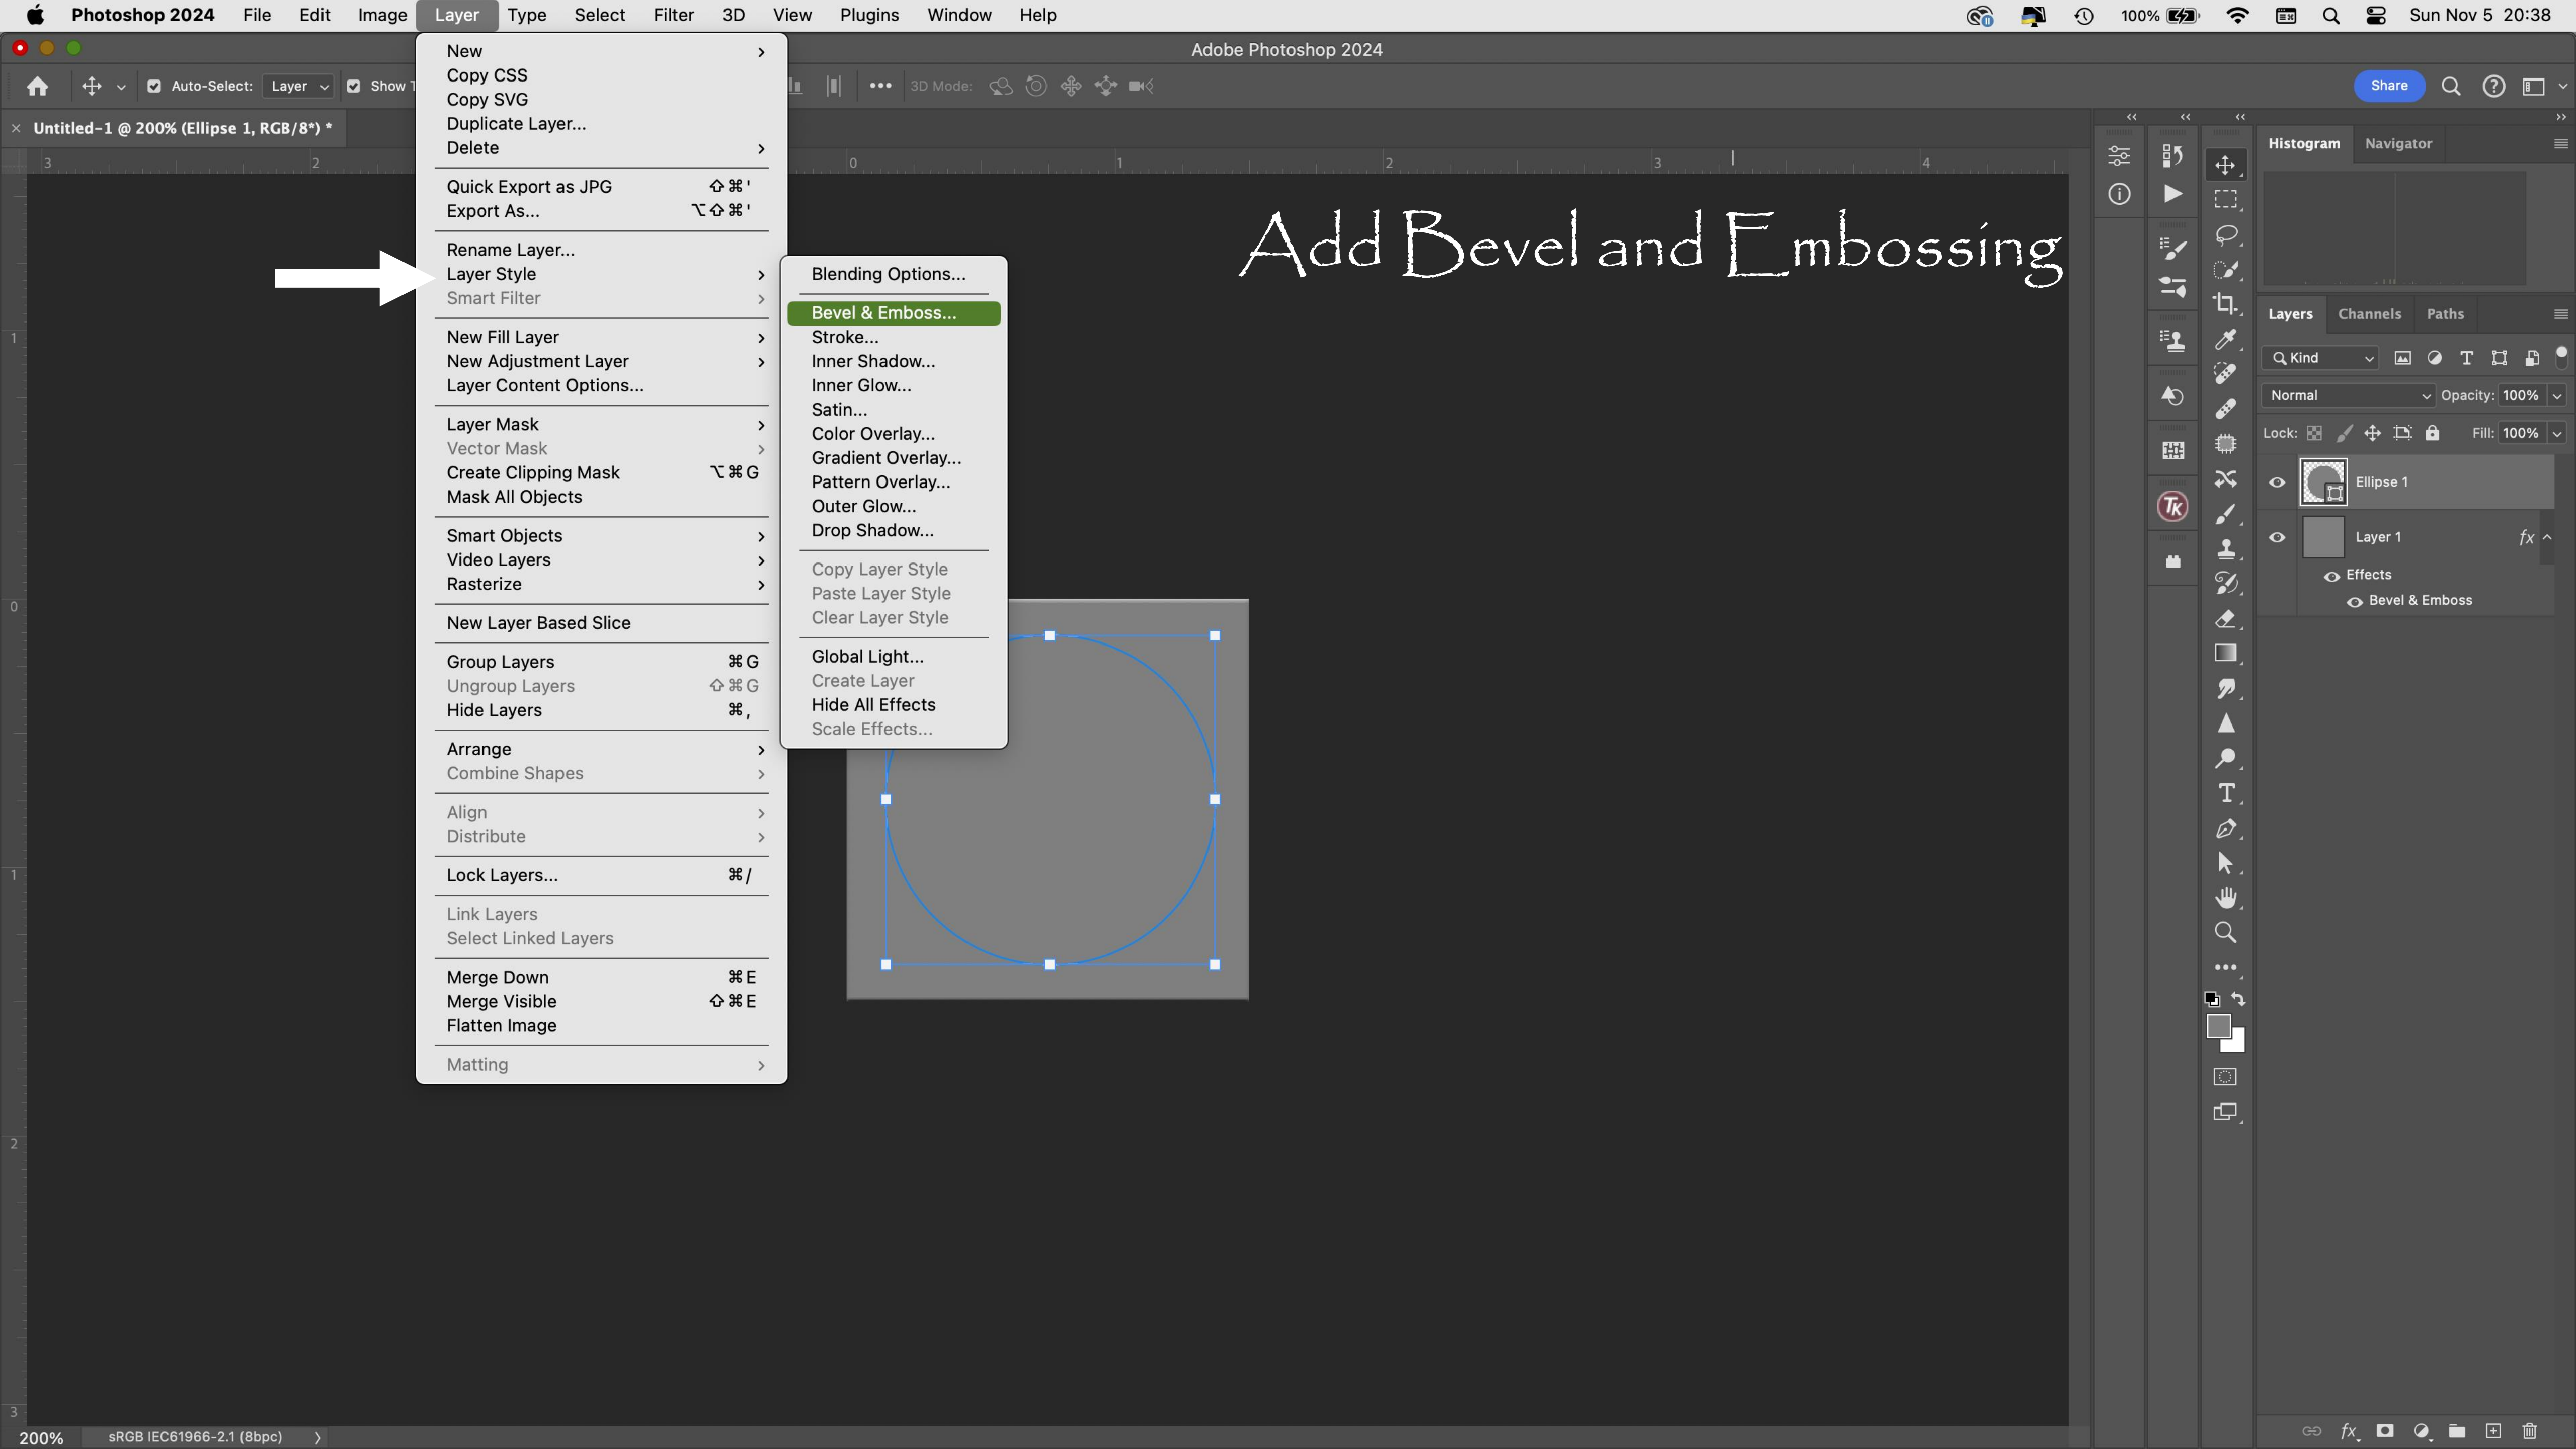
Photoshop 2024 File Edit Image Layer Type Select Filter 3D View Plugins Window Help

100% Sun Nov 5 20:38

Adobe Photoshop 2024

Auto-Select: Layer Show 3D Mode: Share

Untitled-1 @ 200% (Ellipse 1, RGB/8\*) \*

New
Copy CSS
Copy SVG
Duplicate Layer...
Delete

Quick Export as JPG ⇧⌘'
Export As... ⌥⇧⌘'

Rename Layer...
Layer Style
Smart Filter

New Fill Layer
New Adjustment Layer
Layer Content Options...

Layer Mask
Vector Mask
Create Clipping Mask ⌥⌘G
Mask All Objects

Smart Objects
Video Layers
Rasterize

New Layer Based Slice

Group Layers ⌘G
Ungroup Layers ⇧⌘G
Hide Layers ⌘,

Arrange
Combine Shapes

Align
Distribute

Lock Layers... ⌘/

Link Layers
Select Linked Layers

Merge Down ⌘E
Merge Visible ⇧⌘E
Flatten Image

Matting

Blending Options...
Bevel & Emboss...
Stroke...
Inner Shadow...
Inner Glow...
Satin...
Color Overlay...
Gradient Overlay...
Pattern Overlay...
Outer Glow...
Drop Shadow...

Copy Layer Style
Paste Layer Style
Clear Layer Style

Global Light...
Create Layer
Hide All Effects
Scale Effects...

Add Bevel and Embossing

Histogram Navigator

Layers Channels Paths
Kind
Normal Opacity: 100%
Lock: Fill: 100%
Ellipse 1
Layer 1 fx
Effects
Bevel & Emboss

200% sRGB IEC61966-2.1 (8bpc)